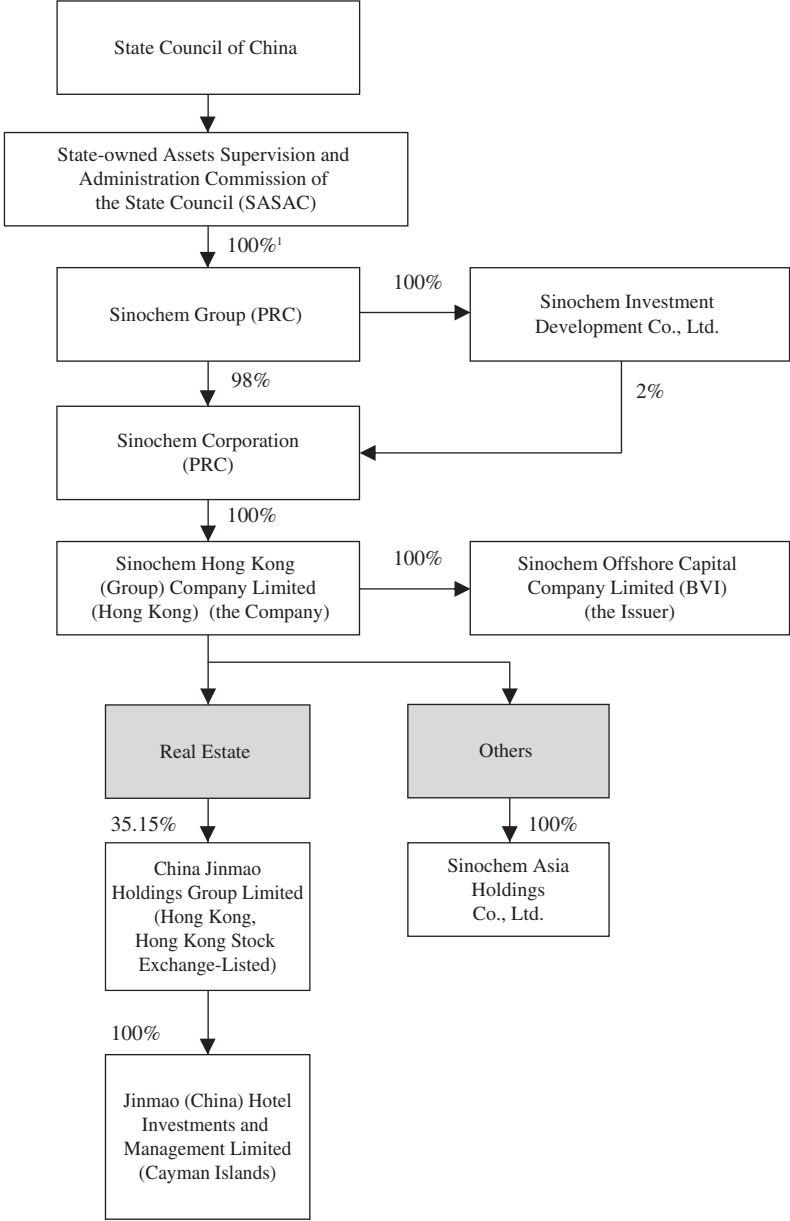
State Council of China

State-owned Assets Supervision and Administration Commission of the State Council (SASAC)

100%$^1$

Sinochem Group (PRC)

100%

Sinochem Investment Development Co., Ltd.

98%

2%

Sinochem Corporation (PRC)

100%

Sinochem Hong Kong (Group) Company Limited (Hong Kong) (the Company)

100%

Sinochem Offshore Capital Company Limited (BVI) (the Issuer)

Real Estate

Others

35.15%

China Jinmao Holdings Group Limited (Hong Kong, Hong Kong Stock Exchange-Listed)

100%

Sinochem Asia Holdings Co., Ltd.

100%

Jinmao (China) Hotel Investments and Management Limited (Cayman Islands)